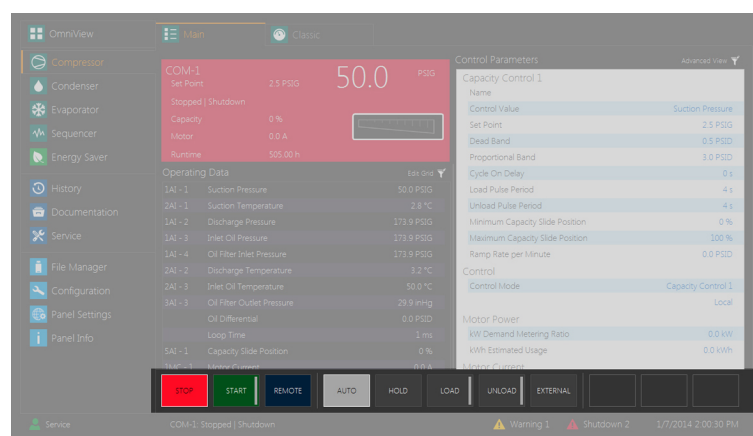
OmniView
Compressor
Condenser
Evaporator
Sequencer
Energy Saver
History
Documentation
Service
File Manager
Configuration
Panel Settings
Panel Info

Main
Classic

COM-1
Set Point 2.5 PSIG
50.0 PSIG
Stopped | Shutdown
Capacity 0 %
Motor 0.0 A
Runtime 505.00 h

Operating Data
Edit Grid

| | | |
|---|---|---|
| 1AI - 1 | Suction Pressure | 50.0 PSIG |
| 2AI - 1 | Suction Temperature | 2.8 °C |
| 1AI - 2 | Discharge Pressure | 173.9 PSIG |
| 1AI - 3 | Inlet Oil Pressure | 173.9 PSIG |
| 1AI - 4 | Oil Filter Inlet Pressure | 173.9 PSIG |
| 2AI - 2 | Discharge Temperature | 3.2 °C |
| 2AI - 3 | Inlet Oil Temperature | 50.0 °C |
| 3AI - 3 | Oil Filter Outlet Pressure | 29.9 inHg |
| | Oil Differential | 0.0 PSID |
| | Loop Time | 1 ms |
| 5AI - 1 | Capacity Slide Position | 0 % |
| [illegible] | Motor Current | 0.0 A |

Control Parameters
Advanced View

Capacity Control 1

| | |
|---|---|
| Name | |
| Control Value | Suction Pressure |
| Set Point | 2.5 PSIG |
| Dead Band | 0.5 PSID |
| Proportional Band | 3.0 PSID |
| Cycle On Delay | 0 s |
| Load Pulse Period | 4 s |
| Unload Pulse Period | 4 s |
| Minimum Capacity Slide Position | 0 % |
| Maximum Capacity Slide Position | 100 % |
| Ramp Rate per Minute | 0.0 PSID |

Control
Control Mode Capacity Control 1
Local

Motor Power
kW Demand Metering Ratio 0.0 kW
kWh Estimated Usage 0.0 kWh
Motor Current

STOP
START
REMOTE
AUTO
HOLD
LOAD
UNLOAD
EXTERNAL

Service
COM-1: Stopped | Shutdown
Warning 1
Shutdown 2
1/7/2014 2:00:30 PM